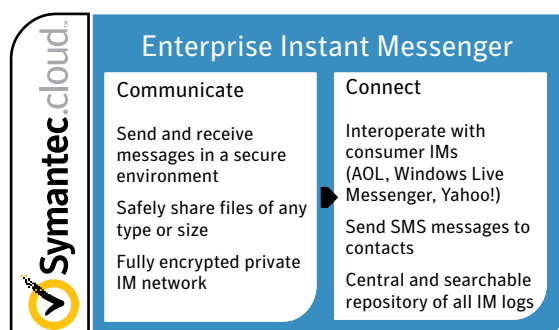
Symantec.cloud™

Enterprise Instant Messenger

Communicate

Send and receive messages in a secure environment

Safely share files of any type or size

Fully encrypted private IM network

Connect

Interoperate with consumer IMs (AOL, Windows Live Messenger, Yahoo!)

Send SMS messages to contacts

Central and searchable repository of all IM logs